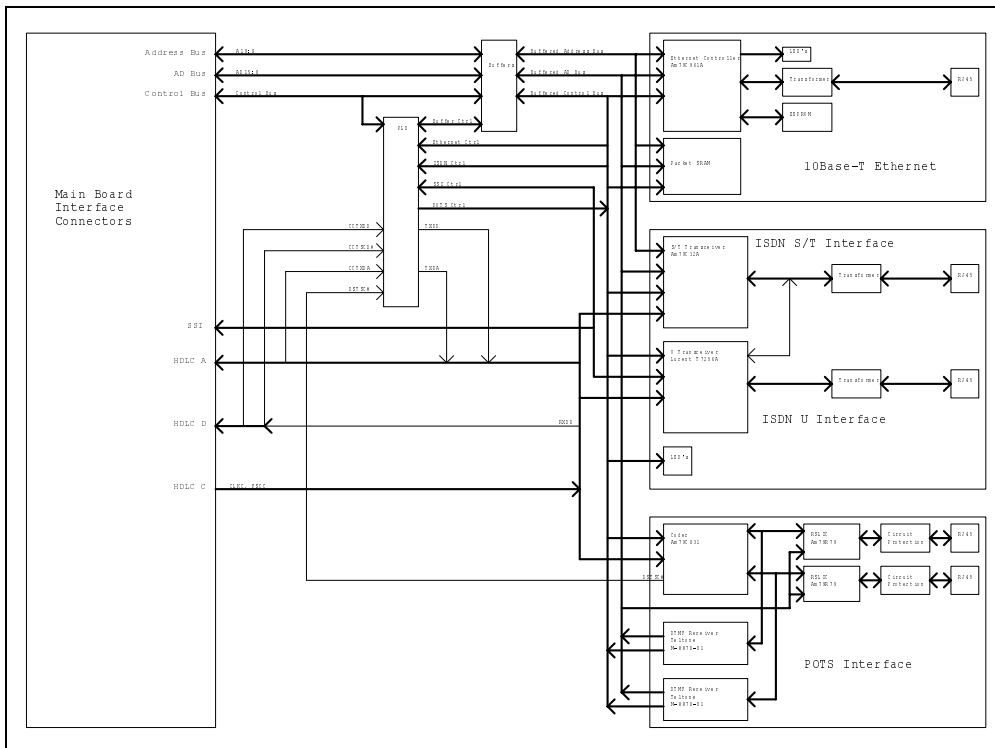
Main Board Interface Connectors

Address Bus
AD Bus
Control Bus
SSI
HDLC A
HDLC D
HDLC C

A[19:0]
AD[15:0]
Control Bus
Buffers
Buffered Address Bus
Buffered AD Bus
Buffered Control Bus
PLD
Buffer Ctrl
Ethernet Ctrl
ISDN Ctrl
SSI Ctrl
POTS Ctrl
CCTXD0
CCTXD1
CCTXDA
DSTSD#
TXDD
TXDA
RXDD
CLKC, RSCC
DSTSD#

Ethernet Controller Am79C961A
LED's
Transformer
RJ45
EEPROM
Packet SRAM
10Base-T Ethernet

ISDN S/T Interface
S/T Transceiver Am79C32A
Transformer
RJ45
U Transceiver Lucent T7256A
Transformer
RJ45
ISDN U Interface
LED's

Codec Am79C031
RSLIC Am79R79
Circuit Protection
RJ45
RSLIC Am79R79
Circuit Protection
RJ45
DTMF Receiver Teltone M-8878-01
DTMF Receiver Teltone M-8878-01
POTS Interface